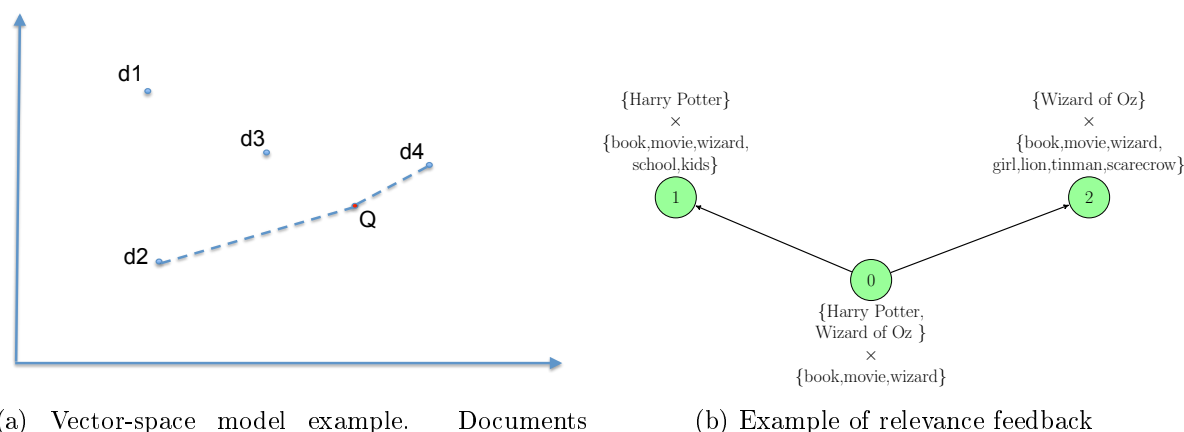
d1

d3

d4

Q

d2

{Harry Potter}
×
{book,movie,wizard, school,kids}

1

{Wizard of Oz}
×
{book,movie,wizard, girl,lion,tinman,scarecrow}

2

0

{Harry Potter, Wizard of Oz }
×
{book,movie,wizard}

(a) Vector-space model example. Documents

(b) Example of relevance feedback